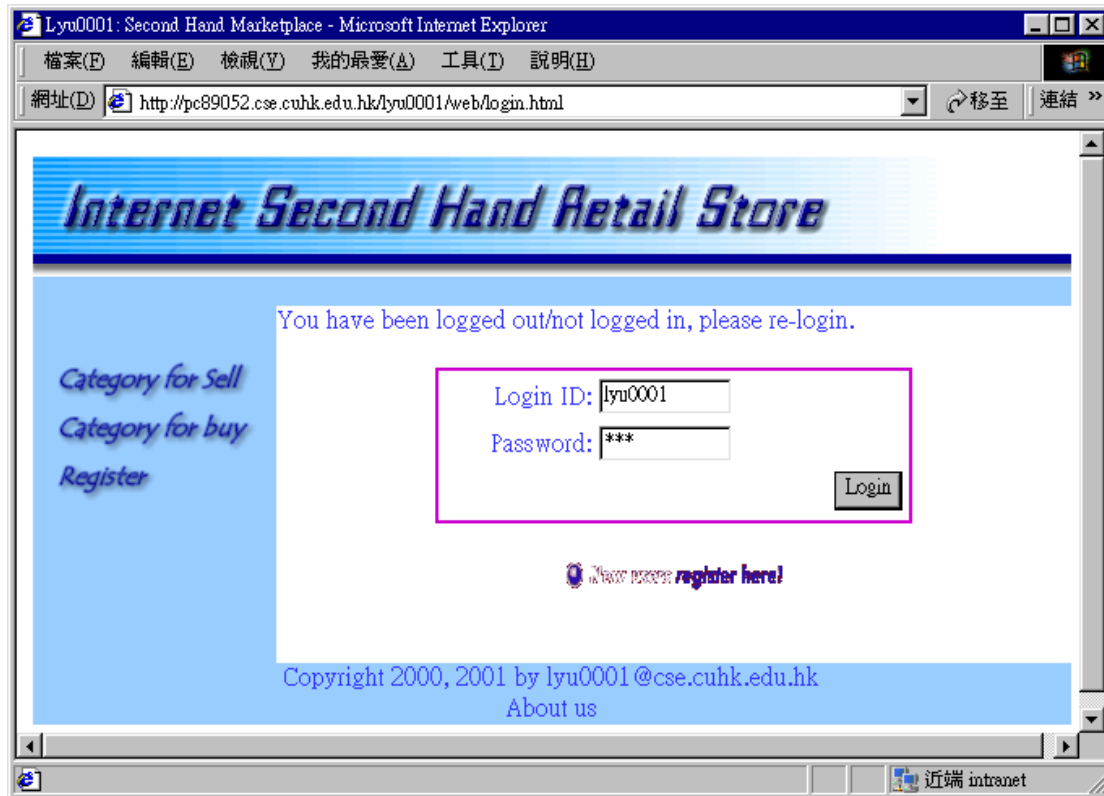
Lyu0001: Second Hand Marketplace - Microsoft Internet Explorer

檔案(F) 編輯(E) 檢視(V) 我的最愛(A) 工具(T) 說明(H)

網址(D) http://pc89052.cse.cuhk.edu.hk/lyu0001/web/login.html 移至 連結 »

Internet Second Hand Retail Store

You have been logged out/not logged in, please re-login.

Category for Sell
Category for buy
Register

Login ID: lyu0001
Password: ***
Login

New users register here!

Copyright 2000, 2001 by lyu0001@cse.cuhk.edu.hk
About us

近端 intranet